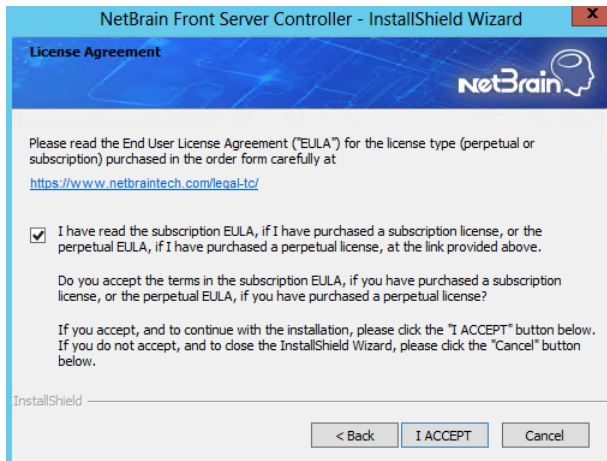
NetBrain Front Server Controller - InstallShield Wizard

License Agreement

NetBrain

Please read the End User License Agreement ("EULA") for the license type (perpetual or subscription) purchased in the order form carefully at

https://www.netbraintech.com/legal-tc/

I have read the subscription EULA, if I have purchased a subscription license, or the perpetual EULA, if I have purchased a perpetual license, at the link provided above.

Do you accept the terms in the subscription EULA, if you have purchased a subscription license, or the perpetual EULA, if you have purchased a perpetual license?

If you accept, and to continue with the installation, please click the "I ACCEPT" button below. If you do not accept, and to close the InstallShield Wizard, please click the "Cancel" button below.

InstallShield

< Back

I ACCEPT

Cancel